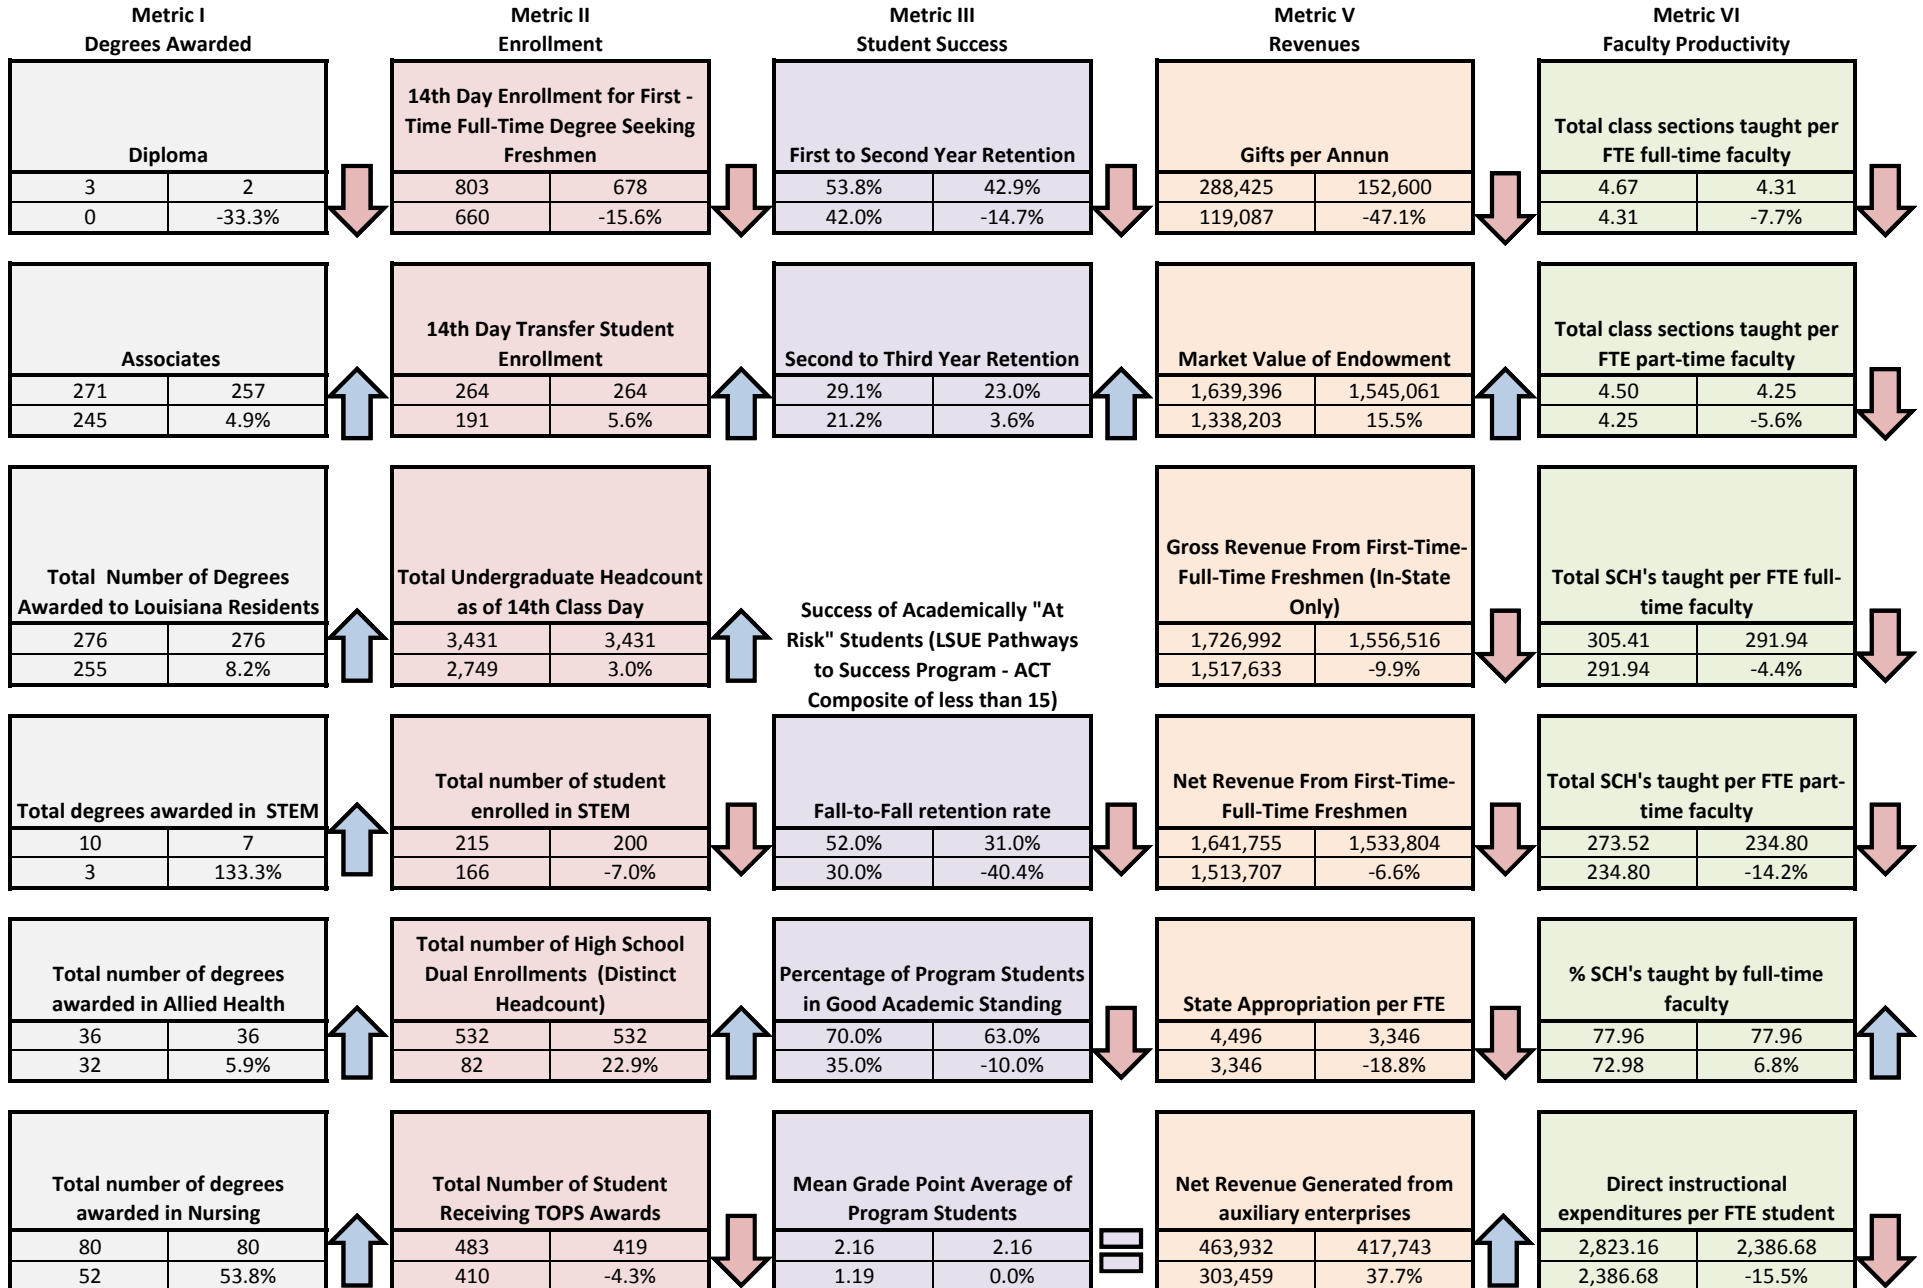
Metric I
Degrees Awarded

Metric II
Enrollment

Metric III
Student Success

Metric V
Revenues

Metric VI
Faculty Productivity

Diploma

| 3 | 2 |
|---|---|
| 0 | -33.3% |

14th Day Enrollment for First - Time Full-Time Degree Seeking Freshmen

| 803 | 678 |
|---|---|
| 660 | -15.6% |

First to Second Year Retention

| 53.8% | 42.9% |
|---|---|
| 42.0% | -14.7% |

Gifts per Annun

| 288,425 | 152,600 |
|---|---|
| 119,087 | -47.1% |

Total class sections taught per FTE full-time faculty

| 4.67 | 4.31 |
|---|---|
| 4.31 | -7.7% |

Associates

| 271 | 257 |
|---|---|
| 245 | 4.9% |

14th Day Transfer Student Enrollment

| 264 | 264 |
|---|---|
| 191 | 5.6% |

Second to Third Year Retention

| 29.1% | 23.0% |
|---|---|
| 21.2% | 3.6% |

Market Value of Endowment

| 1,639,396 | 1,545,061 |
|---|---|
| 1,338,203 | 15.5% |

Total class sections taught per FTE part-time faculty

| 4.50 | 4.25 |
|---|---|
| 4.25 | -5.6% |

Total Number of Degrees Awarded to Louisiana Residents

| 276 | 276 |
|---|---|
| 255 | 8.2% |

Total Undergraduate Headcount as of 14th Class Day

| 3,431 | 3,431 |
|---|---|
| 2,749 | 3.0% |

Success of Academically "At Risk" Students (LSUE Pathways to Success Program - ACT Composite of less than 15)

Gross Revenue From First-Time-Full-Time Freshmen (In-State Only)

| 1,726,992 | 1,556,516 |
|---|---|
| 1,517,633 | -9.9% |

Total SCH's taught per FTE full-time faculty

| 305.41 | 291.94 |
|---|---|
| 291.94 | -4.4% |

Total degrees awarded in STEM

| 10 | 7 |
|---|---|
| 3 | 133.3% |

Total number of student enrolled in STEM

| 215 | 200 |
|---|---|
| 166 | -7.0% |

Fall-to-Fall retention rate

| 52.0% | 31.0% |
|---|---|
| 30.0% | -40.4% |

Net Revenue From First-Time-Full-Time Freshmen

| 1,641,755 | 1,533,804 |
|---|---|
| 1,513,707 | -6.6% |

Total SCH's taught per FTE part-time faculty

| 273.52 | 234.80 |
|---|---|
| 234.80 | -14.2% |

Total number of degrees awarded in Allied Health

| 36 | 36 |
|---|---|
| 32 | 5.9% |

Total number of High School Dual Enrollments (Distinct Headcount)

| 532 | 532 |
|---|---|
| 82 | 22.9% |

Percentage of Program Students in Good Academic Standing

| 70.0% | 63.0% |
|---|---|
| 35.0% | -10.0% |

State Appropriation per FTE

| 4,496 | 3,346 |
|---|---|
| 3,346 | -18.8% |

% SCH's taught by full-time faculty

| 77.96 | 77.96 |
|---|---|
| 72.98 | 6.8% |

Total number of degrees awarded in Nursing

| 80 | 80 |
|---|---|
| 52 | 53.8% |

Total Number of Student Receiving TOPS Awards

| 483 | 419 |
|---|---|
| 410 | -4.3% |

Mean Grade Point Average of Program Students

| 2.16 | 2.16 |
|---|---|
| 1.19 | 0.0% |

Net Revenue Generated from auxiliary enterprises

| 463,932 | 417,743 |
|---|---|
| 303,459 | 37.7% |

Direct instructional expenditures per FTE student

| 2,823.16 | 2,386.68 |
|---|---|
| 2,386.68 | -15.5% |